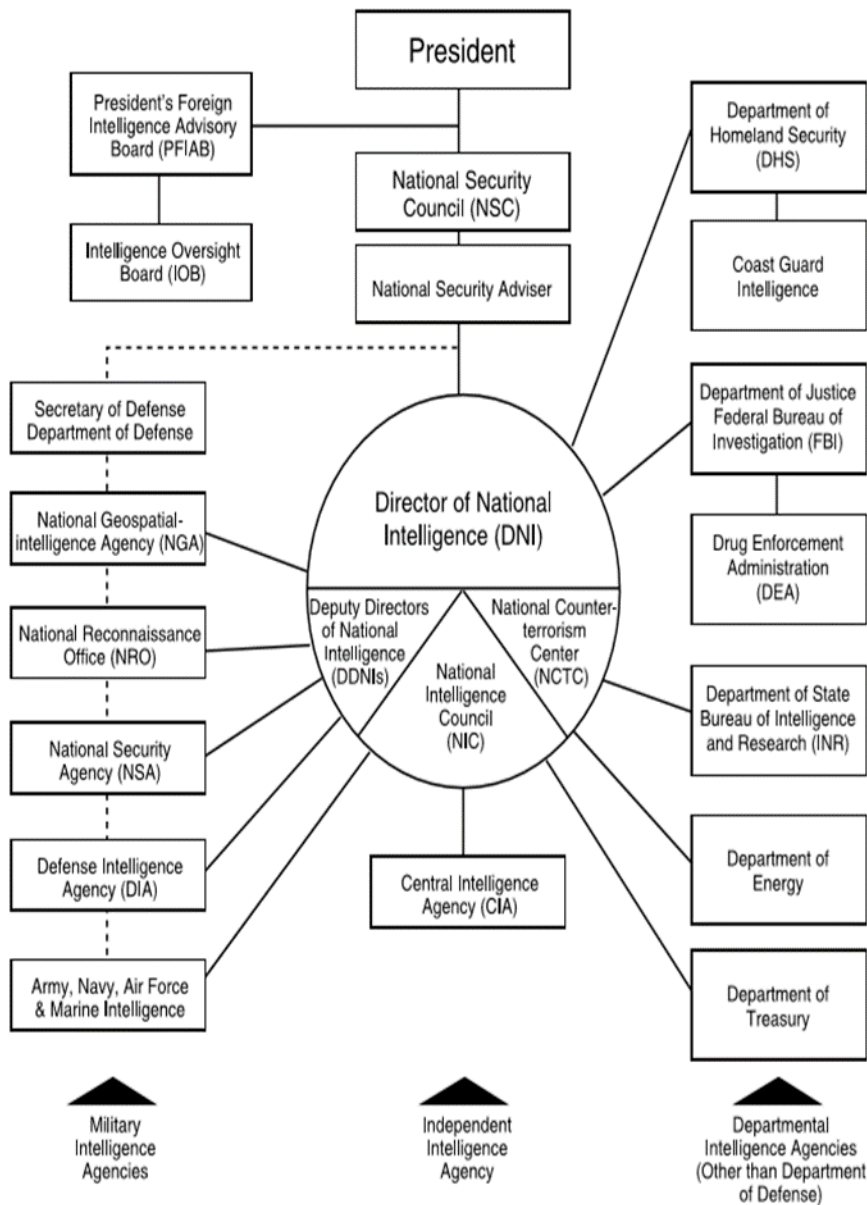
President

President's Foreign Intelligence Advisory Board (PFIAB)

Intelligence Oversight Board (IOB)

National Security Council (NSC)

National Security Adviser

Department of Homeland Security (DHS)

Coast Guard Intelligence

Secretary of Defense Department of Defense

National Geospatial-intelligence Agency (NGA)

National Reconnaissance Office (NRO)

National Security Agency (NSA)

Defense Intelligence Agency (DIA)

Army, Navy, Air Force & Marine Intelligence

Director of National Intelligence (DNI)

Deputy Directors of National Intelligence (DDNIs)

National Intelligence Council (NIC)

National Counterterrorism Center (NCTC)

Central Intelligence Agency (CIA)

Department of Justice Federal Bureau of Investigation (FBI)

Drug Enforcement Administration (DEA)

Department of State Bureau of Intelligence and Research (INR)

Department of Energy

Department of Treasury

Military Intelligence Agencies

Independent Intelligence Agency

Departmental Intelligence Agencies (Other than Department of Defense)